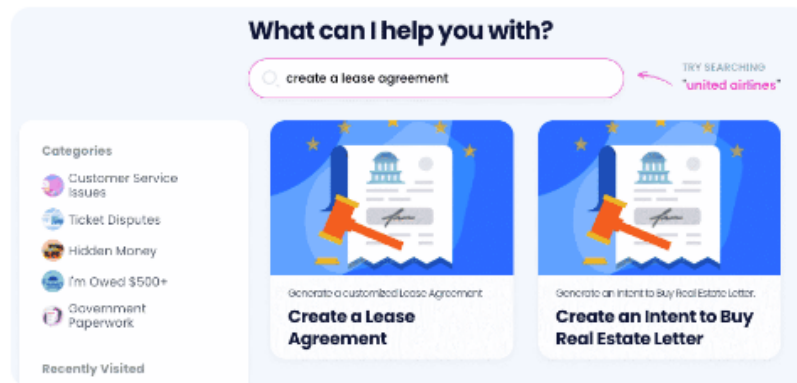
What can I help you with?

create a lease agreement

TRY SEARCHING "united airlines"

Categories

Customer Service Issues

Ticket Disputes

Hidden Money

I'm Owed $500+

Government Paperwork

Recently Visited

Generate a customized Lease Agreement

Create a Lease Agreement

Generate an Intent to Buy Real Estate Letter.

Create an Intent to Buy Real Estate Letter